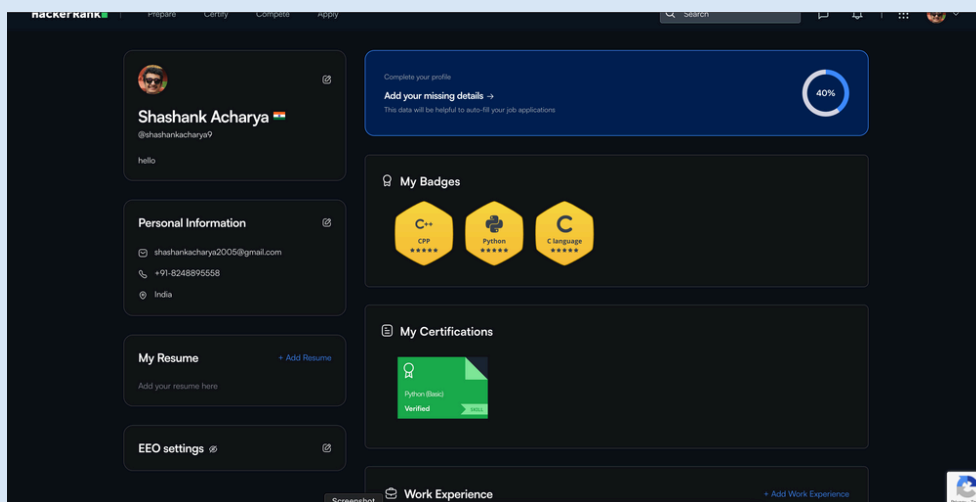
HackerRank Prepare Certify Compete Apply Search

Shashank Acharya
@shashankacharya9
hello

Personal Information
shashankacharya2005@gmail.com
+91-8248895558
India

My Resume + Add Resume
Add your resume here

EEO settings

Complete your profile
Add your missing details →
This data will be helpful to auto-fill your job applications
40%

My Badges
CPP ★★★★★
Python ★★★★★
C language ★★★★★

My Certifications
Python (Basic)
Verified

Screenshot

Work Experience + Add Work Experience